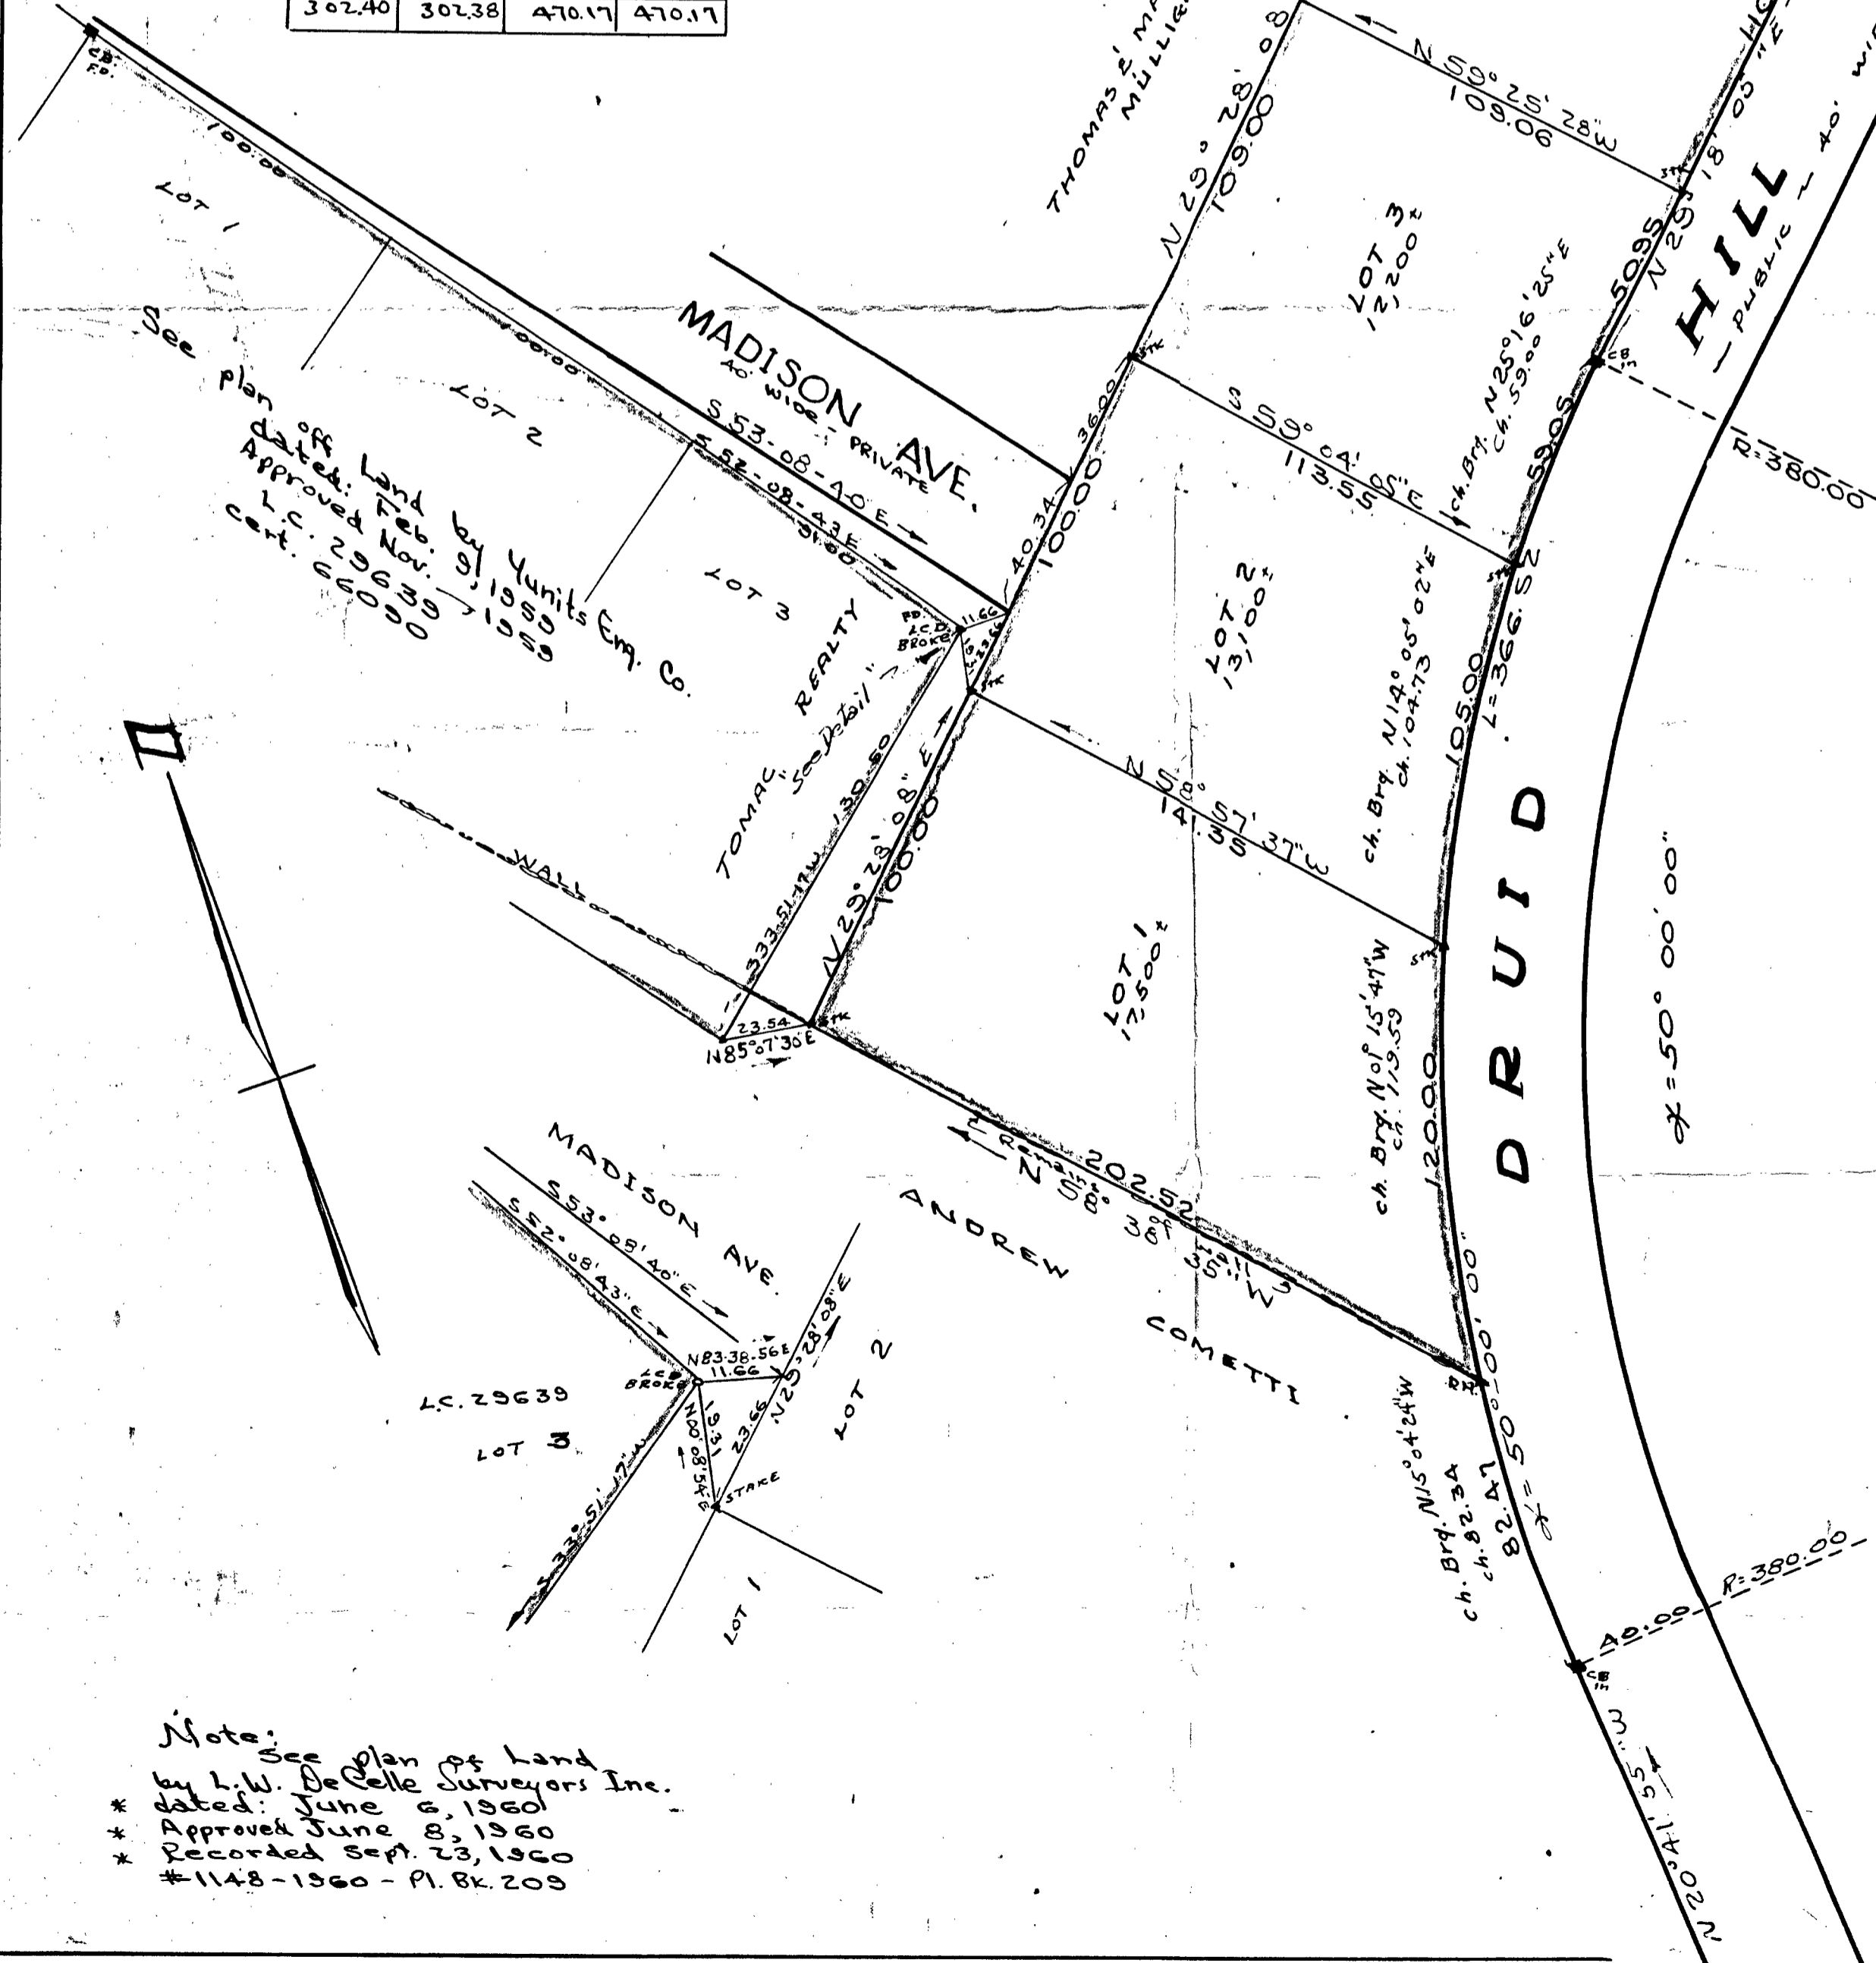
| 302.40 | 302.38 | 470.17 | 470.17 |
|---|---|---|---|

CB FD.

100.00

LOT 1

100.00

LOT 2

See plan off Land by Yunits Eng. Co.
dated: Feb. 9, 1959
Approved Nov. 9, 1959
L.C. 29639
cert. 66090

MADISON AVE.
40' WIDE - PRIVATE

S 53-08-40 E
S 52-08-43 E
31.60

LOT 3

TOMAC REALTY

See Detail

FD L.C.D. BROKE

11.66

40.34

36.00

100.00

THOMAS & MA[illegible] MULLIG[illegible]

N 29° 28' 08
109.00

N 59° 25' 28" W
109.06

LOT 3
12,200±

S 59° 04' 05" E
113.55

ch. Brg. N 25° 16' 25" E
ch. 59.00

50.95

N 25° 18' 05" E

HILL
PUBLIC ~ 40' WI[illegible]

CB

R=380.00

59.05

LOT 2
13,100±

ch. Brg. N 14° 05' 02" E
ch. 104.73

105.00

L=366.52

N 58° 57' 37" W
141.35

WALL

S 33-51-17 W
139.50

N 29° 28' 08" E
100.00

23.54
N 85° 07' 30 E

LOT 1
17,500±

ch. Brg. N 0° 15' 47" W
ch. 119.59

120.00

DRUID

Δ = 50° 00' 00"

Remaining
202.52
N 58° 38' 35" W

ANDREW

COMETTI

DH

Δ = 50° 00' 00"

ch. Brg. N 15° 04' 24" W
ch. 82.34
82.47

R=380.00

40.00

CB

N 20° 41' 55" W

MADISON AVE.
S 53° 08' 40" E
S 52° 08' 43" E

N 83-38-56 E
11.66

LCB BROKE

N 29° 28' 08" E

LOT 2

L.C. 29639

LOT 3

N 00 15.61
19.31

23.66

STAKE

S 33° 51' 17" W

LOT 1

Note:
See plan of Land
by L.W. DeCelle Surveyors Inc.
* dated: June 6, 1960
* Approved June 8, 1960
* Recorded Sept. 23, 1960
#1148-1960 - Pl. Bk. 209